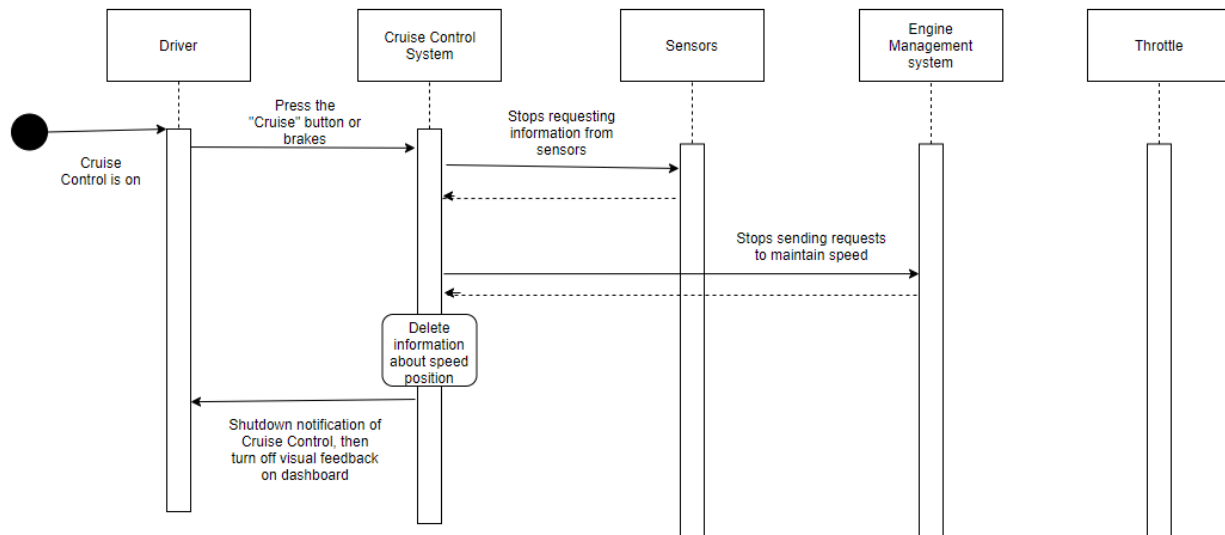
Driver

Cruise Control System

Sensors

Engine Management system

Throttle

Cruise Control is on

Press the "Cruise" button or brakes

Stops requesting information from sensors

Stops sending requests to maintain speed

Delete information about speed position

Shutdown notification of Cruise Control, then turn off visual feedback on dashboard